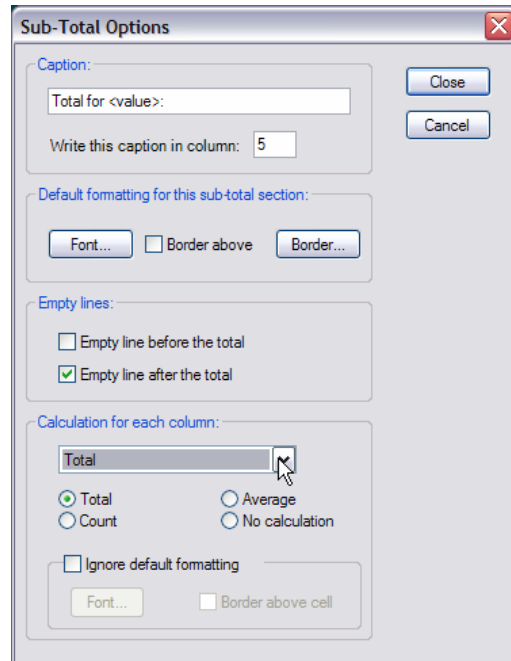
Sub-Total Options

Close

Cancel

Caption:

Total for <value>:

Write this caption in column: 5

Default formatting for this sub-total section:

Font...

Border above

Border...

Empty lines:

Empty line before the total

Empty line after the total

Calculation for each column:

Total

Total

Average

Count

No calculation

Ignore default formatting

Font...

Border above cell